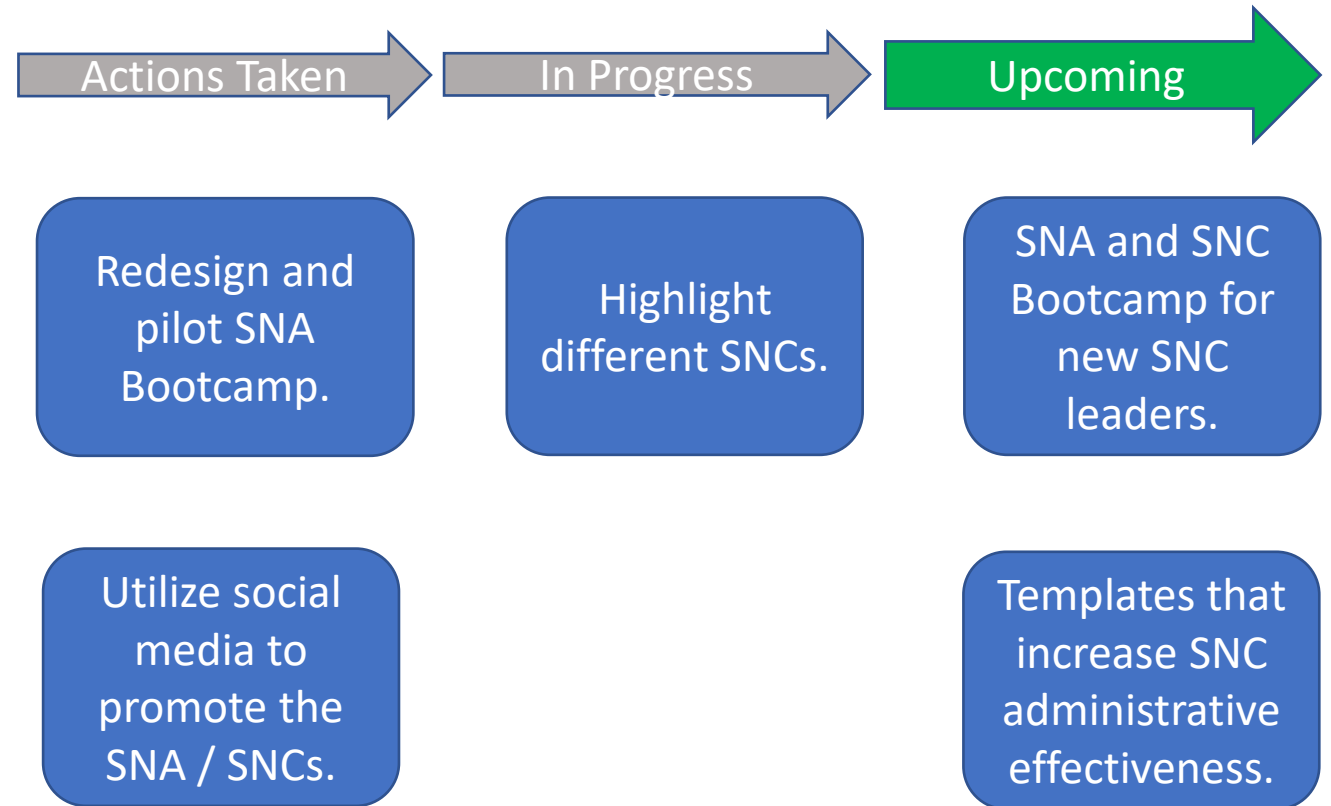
Actions Taken

In Progress

Upcoming

Redesign and pilot SNA Bootcamp.

Highlight different SNCs.

SNA and SNC Bootcamp for new SNC leaders.

Utilize social media to promote the SNA / SNCs.

Templates that increase SNC administrative effectiveness.